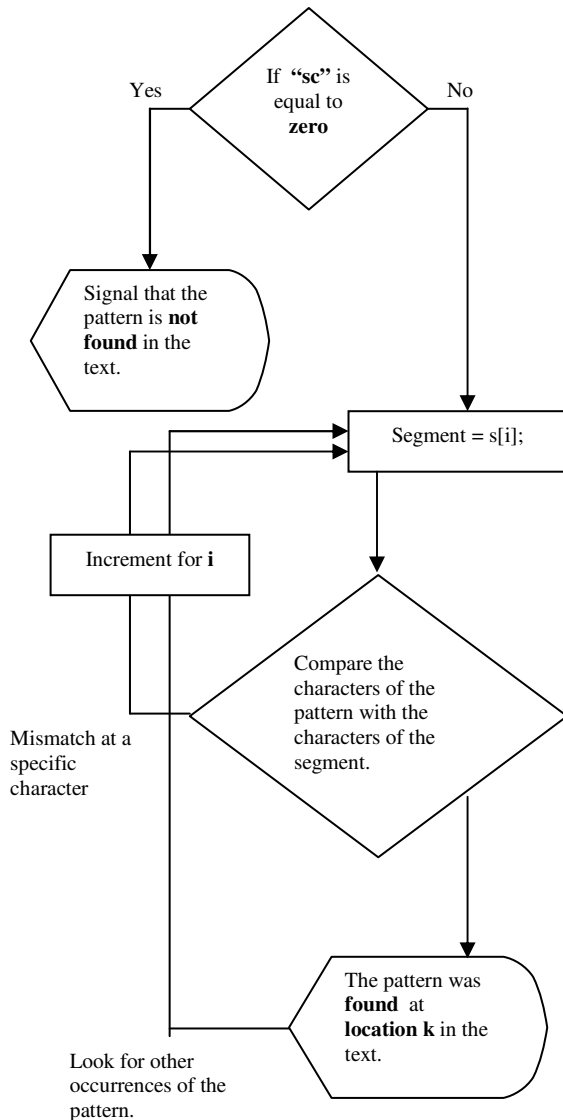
Yes

If "sc" is equal to zero

No

Signal that the pattern is not found in the text.

Segment = s[i];

Increment for i

Compare the characters of the pattern with the characters of the segment.

Mismatch at a specific character

The pattern was found at location k in the text.

Look for other occurrences of the pattern.